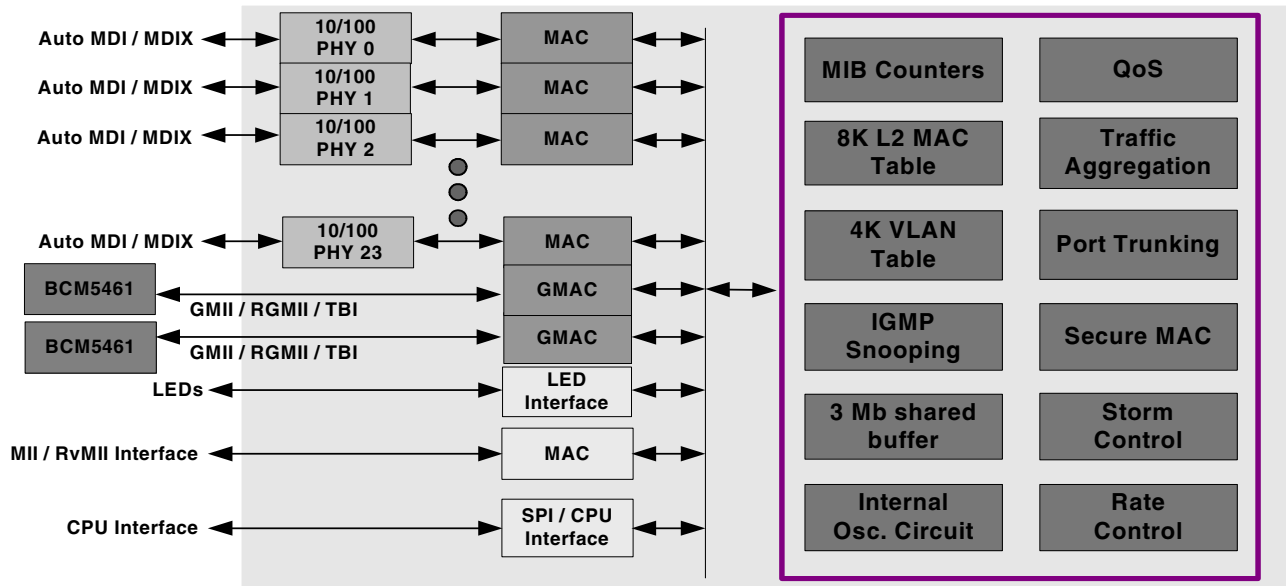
Auto MDI / MDIX
10/100 PHY 0
MAC
Auto MDI / MDIX
10/100 PHY 1
MAC
Auto MDI / MDIX
10/100 PHY 2
MAC
Auto MDI / MDIX
10/100 PHY 23
MAC
BCM5461
GMII / RGMII / TBI
GMAC
BCM5461
GMII / RGMII / TBI
GMAC
LEDs
LED Interface
MII / RvMII Interface
MAC
CPU Interface
SPI / CPU Interface

MIB Counters
QoS
8K L2 MAC Table
Traffic Aggregation
4K VLAN Table
Port Trunking
IGMP Snooping
Secure MAC
3 Mb shared buffer
Storm Control
Internal Osc. Circuit
Rate Control